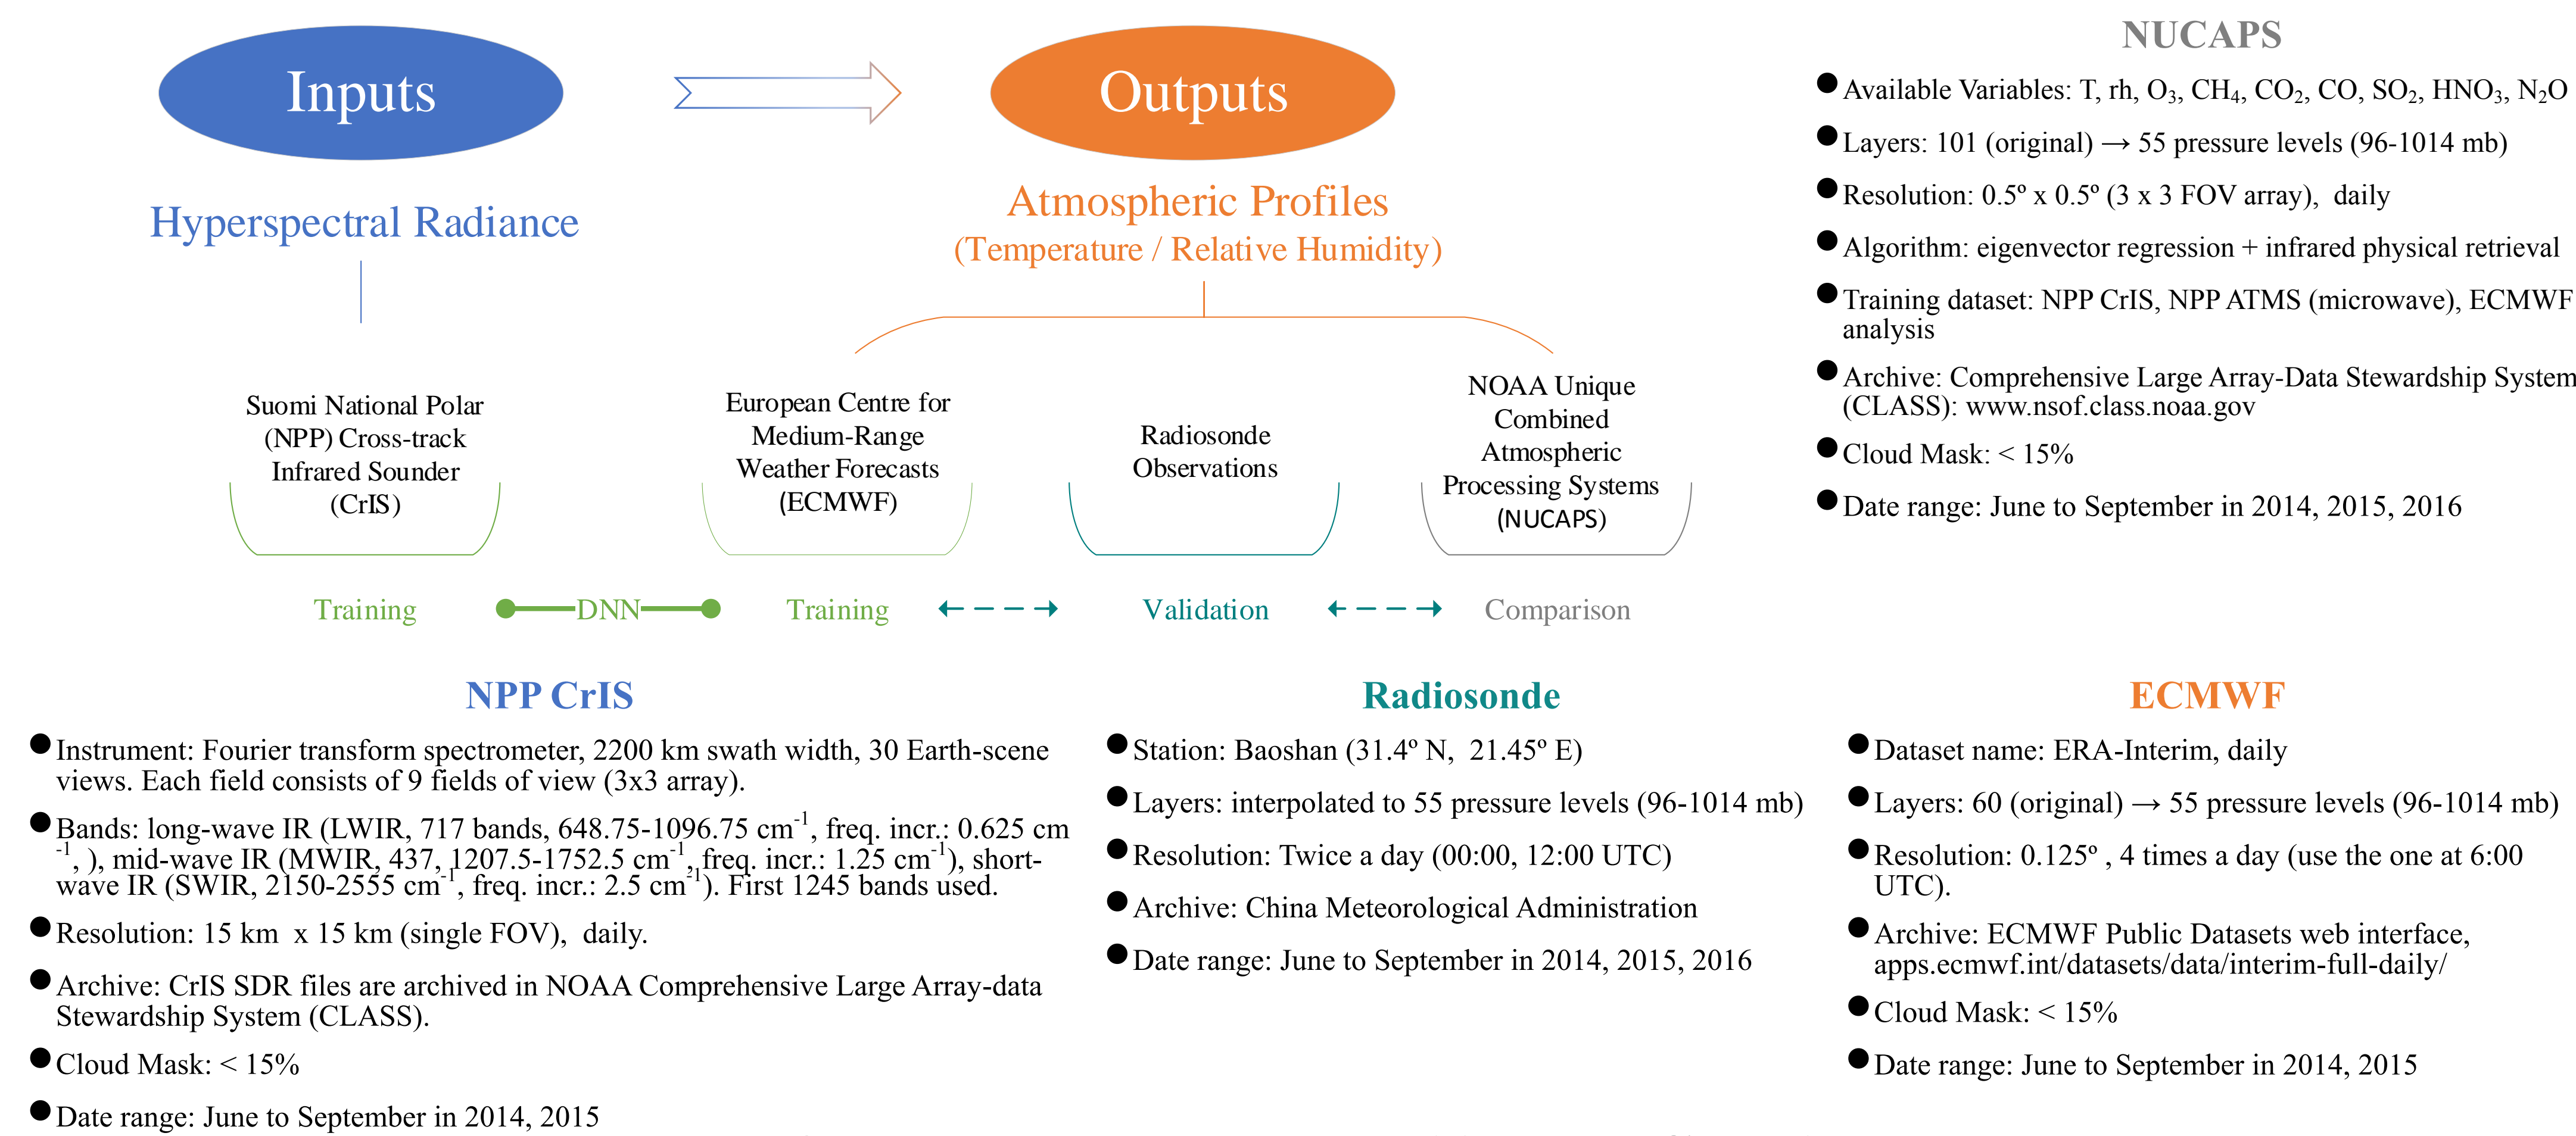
Inputs

Outputs

Hyperspectral Radiance

Atmospheric Profiles
(Temperature / Relative Humidity)

Suomi National Polar (NPP) Cross-track Infrared Sounder (CrIS)

European Centre for Medium-Range Weather Forecasts (ECMWF)

Radiosonde Observations

NOAA Unique Combined Atmospheric Processing Systems (NUCAPS)

Training DNN Training Validation Comparison

NUCAPS

● Available Variables: T, rh, $O_3$, $CH_4$, $CO_2$, CO, $SO_2$, $HNO_3$, $N_2O$

● Layers: 101 (original) → 55 pressure levels (96-1014 mb)

● Resolution: 0.5º x 0.5º (3 x 3 FOV array), daily

● Algorithm: eigenvector regression + infrared physical retrieval

● Training dataset: NPP CrIS, NPP ATMS (microwave), ECMWF analysis

● Archive: Comprehensive Large Array-Data Stewardship System (CLASS): www.nsof.class.noaa.gov

● Cloud Mask: < 15%

● Date range: June to September in 2014, 2015, 2016

NPP CrIS

● Instrument: Fourier transform spectrometer, 2200 km swath width, 30 Earth-scene views. Each field consists of 9 fields of view (3x3 array).

● Bands: long-wave IR (LWIR, 717 bands, 648.75-1096.75 $cm^{-1}$, freq. incr.: 0.625 $cm^{-1}$, ), mid-wave IR (MWIR, 437, 1207.5-1752.5 $cm^{-1}$, freq. incr.: 1.25 $cm^{-1}$), short-wave IR (SWIR, 2150-2555 $cm^{-1}$, freq. incr.: 2.5 $cm^{-1}$). First 1245 bands used.

● Resolution: 15 km x 15 km (single FOV), daily.

● Archive: CrIS SDR files are archived in NOAA Comprehensive Large Array-data Stewardship System (CLASS).

● Cloud Mask: < 15%

● Date range: June to September in 2014, 2015

Radiosonde

● Station: Baoshan (31.4º N, 21.45º E)

● Layers: interpolated to 55 pressure levels (96-1014 mb)

● Resolution: Twice a day (00:00, 12:00 UTC)

● Archive: China Meteorological Administration

● Date range: June to September in 2014, 2015, 2016

ECMWF

● Dataset name: ERA-Interim, daily

● Layers: 60 (original) → 55 pressure levels (96-1014 mb)

● Resolution: 0.125º , 4 times a day (use the one at 6:00 UTC).

● Archive: ECMWF Public Datasets web interface, apps.ecmwf.int/datasets/data/interim-full-daily/

● Cloud Mask: < 15%

● Date range: June to September in 2014, 2015